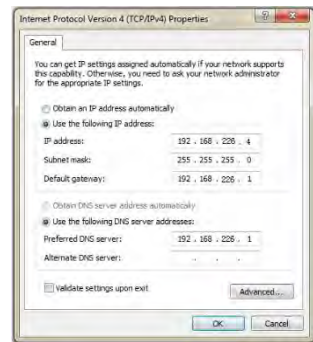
Internet Protocol Version 4 (TCP/IPv4) Properties

General

You can get IP settings assigned automatically if your network supports this capability. Otherwise, you need to ask your network administrator for the appropriate IP settings.

Obtain an IP address automatically
Use the following IP address:

IP address: 192 . 168 . 226 . 4
Subnet mask: 255 . 255 . 255 . 0
Default gateway: 192 . 168 . 226 . 1

Obtain DNS server address automatically
Use the following DNS server addresses:

Preferred DNS server: 192 . 168 . 226 . 1
Alternate DNS server: . . .

Validate settings upon exit

Advanced...

OK Cancel